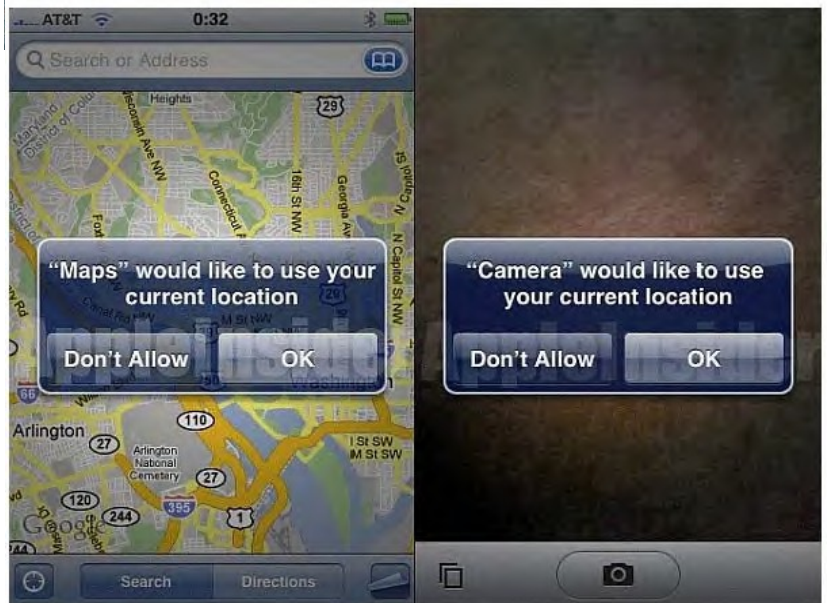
AT&T 0:32

Search or Address

Heights
29
Maryland District of Columbia
Wisconsin Ave NW
Connecticut Ave NW
16th St NW
Georgia Ave NW
N Capitol St
Fox
N Capitol St NW
29
50
Washington
66

"Maps" would like to use your current location

Don't Allow
OK

AppleInsider

110
Arlington
27
Arlington National Cemetery
27
I St SW
M St SW
120
244
395
1
Google

Search
Directions

"Camera" would like to use your current location

Don't Allow
OK

AppleInsider